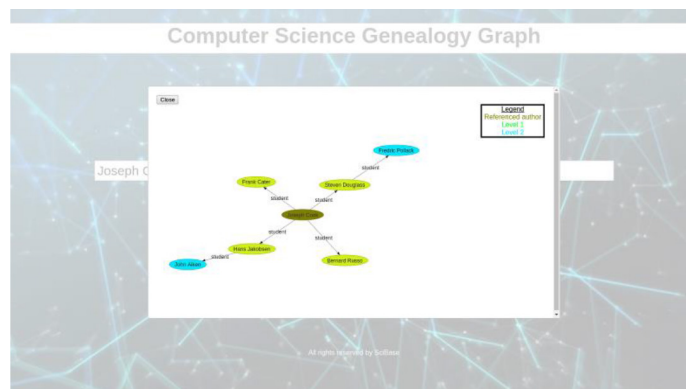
Computer Science Genealogy Graph

Close

Legend
Referenced author
Level 1
Level 2

Joseph C

Fredric Pollack

student

Frank Cater

Steven Dougrass

student

student

Joseph Culp

student

student

Hans Jakobsen

student

Bernard Russo

John Allen

All rights reserved by SciBase